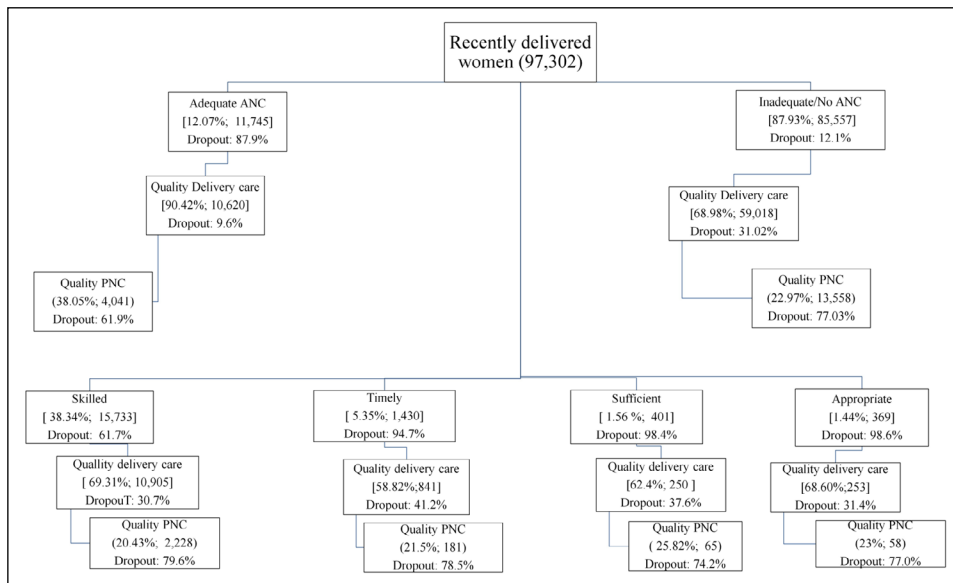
Recently delivered women (97,302)

Adequate ANC
[12.07%; 11,745]
Dropout: 87.9%

Quality Delivery care
[90.42%; 10,620]
Dropout: 9.6%

Quality PNC
(38.05%; 4,041)
Dropout: 61.9%

Inadequate/No ANC
[87.93%; 85,557]
Dropout: 12.1%

Quality Delivery care
[68.98%; 59,018]
Dropout: 31.02%

Quality PNC
(22.97%; 13,558)
Dropout: 77.03%

Skilled
[ 38.34%; 15,733]
Dropout: 61.7%

Quallity delivery care
[ 69.31%; 10,905]
DropouT: 30.7%

Quality PNC
(20.43%; 2,228)
Dropout: 79.6%

Timely
[ 5.35%; 1,430]
Dropout: 94.7%

Quality delivery care
[58.82%;841]
Dropout: 41.2%

Quality PNC
(21.5%; 181)
Dropout: 78.5%

Sufficient
[ 1.56 %; 401]
Dropout: 98.4%

Quality delivery care
[62.4%; 250 ]
Dropout: 37.6%

Quality PNC
( 25.82%; 65)
Dropout: 74.2%

Appropriate
[1.44%; 369]
Dropout: 98.6%

Quality delivery care
[68.60%;253]
Dropout: 31.4%

Quality PNC
(23%; 58)
Dropout: 77.0%